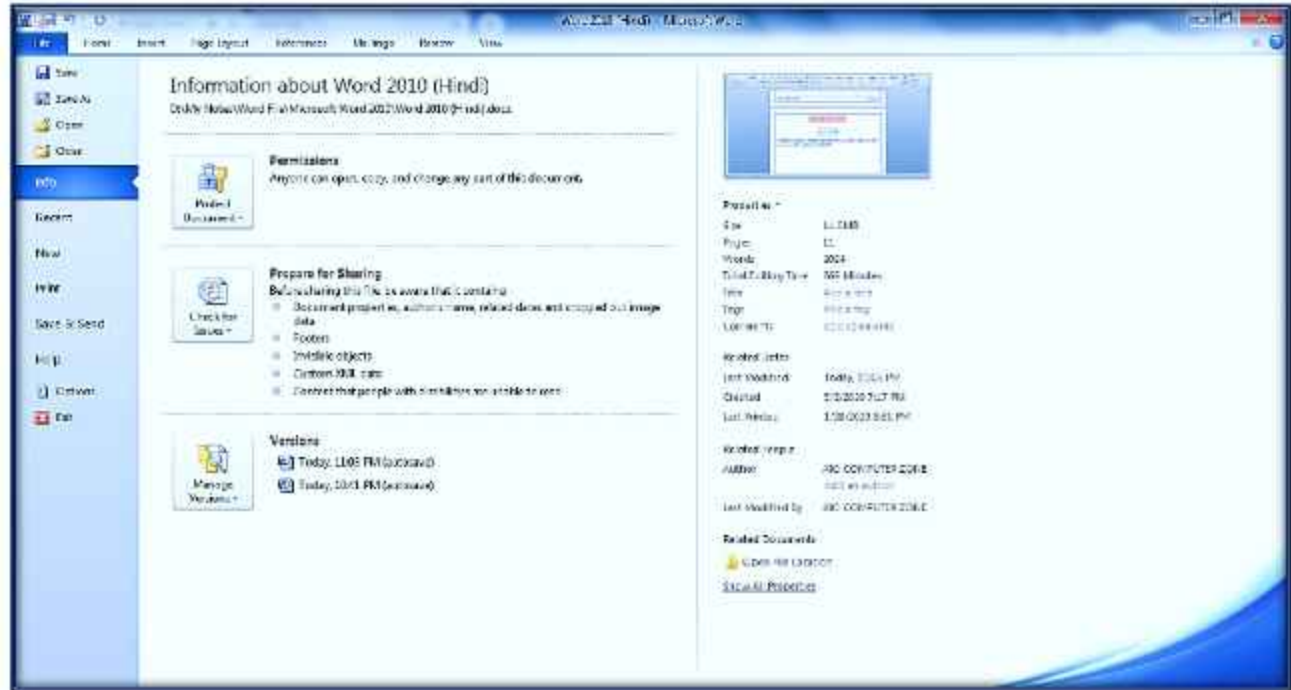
Word 2010 (Hindi) - Microsoft Word

File Home Insert Page Layout References Mailings Review View

Save
Save As
Open
Close
Info
Recent
New
Print
Save & Send
Help
Options
Exit

Information about Word 2010 (Hindi)
D:\My Notes\Word File\Microsoft Word 2010\Word 2010 (Hindi).docx

Protect Document

Permissions
Anyone can open, copy, and change any part of this document.

Check for Issues

Prepare for Sharing
Before sharing this file, be aware that it contains:
Document properties, author's name, related dates and cropped out image data
Footers
Invisible objects
Custom XML data
Content that people with disabilities are unable to read

Manage Versions

Versions
Today, 11:03 PM (autosave)
Today, 10:51 PM (autosave)

Properties
Size 11.2MB
Pages 11
Words 2024
Total Editing Time 365 Minutes
Title Add a title
Tags Add a tag
Comments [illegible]

Related Dates
Last Modified Today, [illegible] PM
Created 5/3/2010 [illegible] PM
Last Printed 1/30/2013 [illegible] PM

Related People
Author ABC COMPUTER ZONE
Add an author
Last Modified By ABC COMPUTER ZONE

Related Documents
Open File Location
Show All Properties